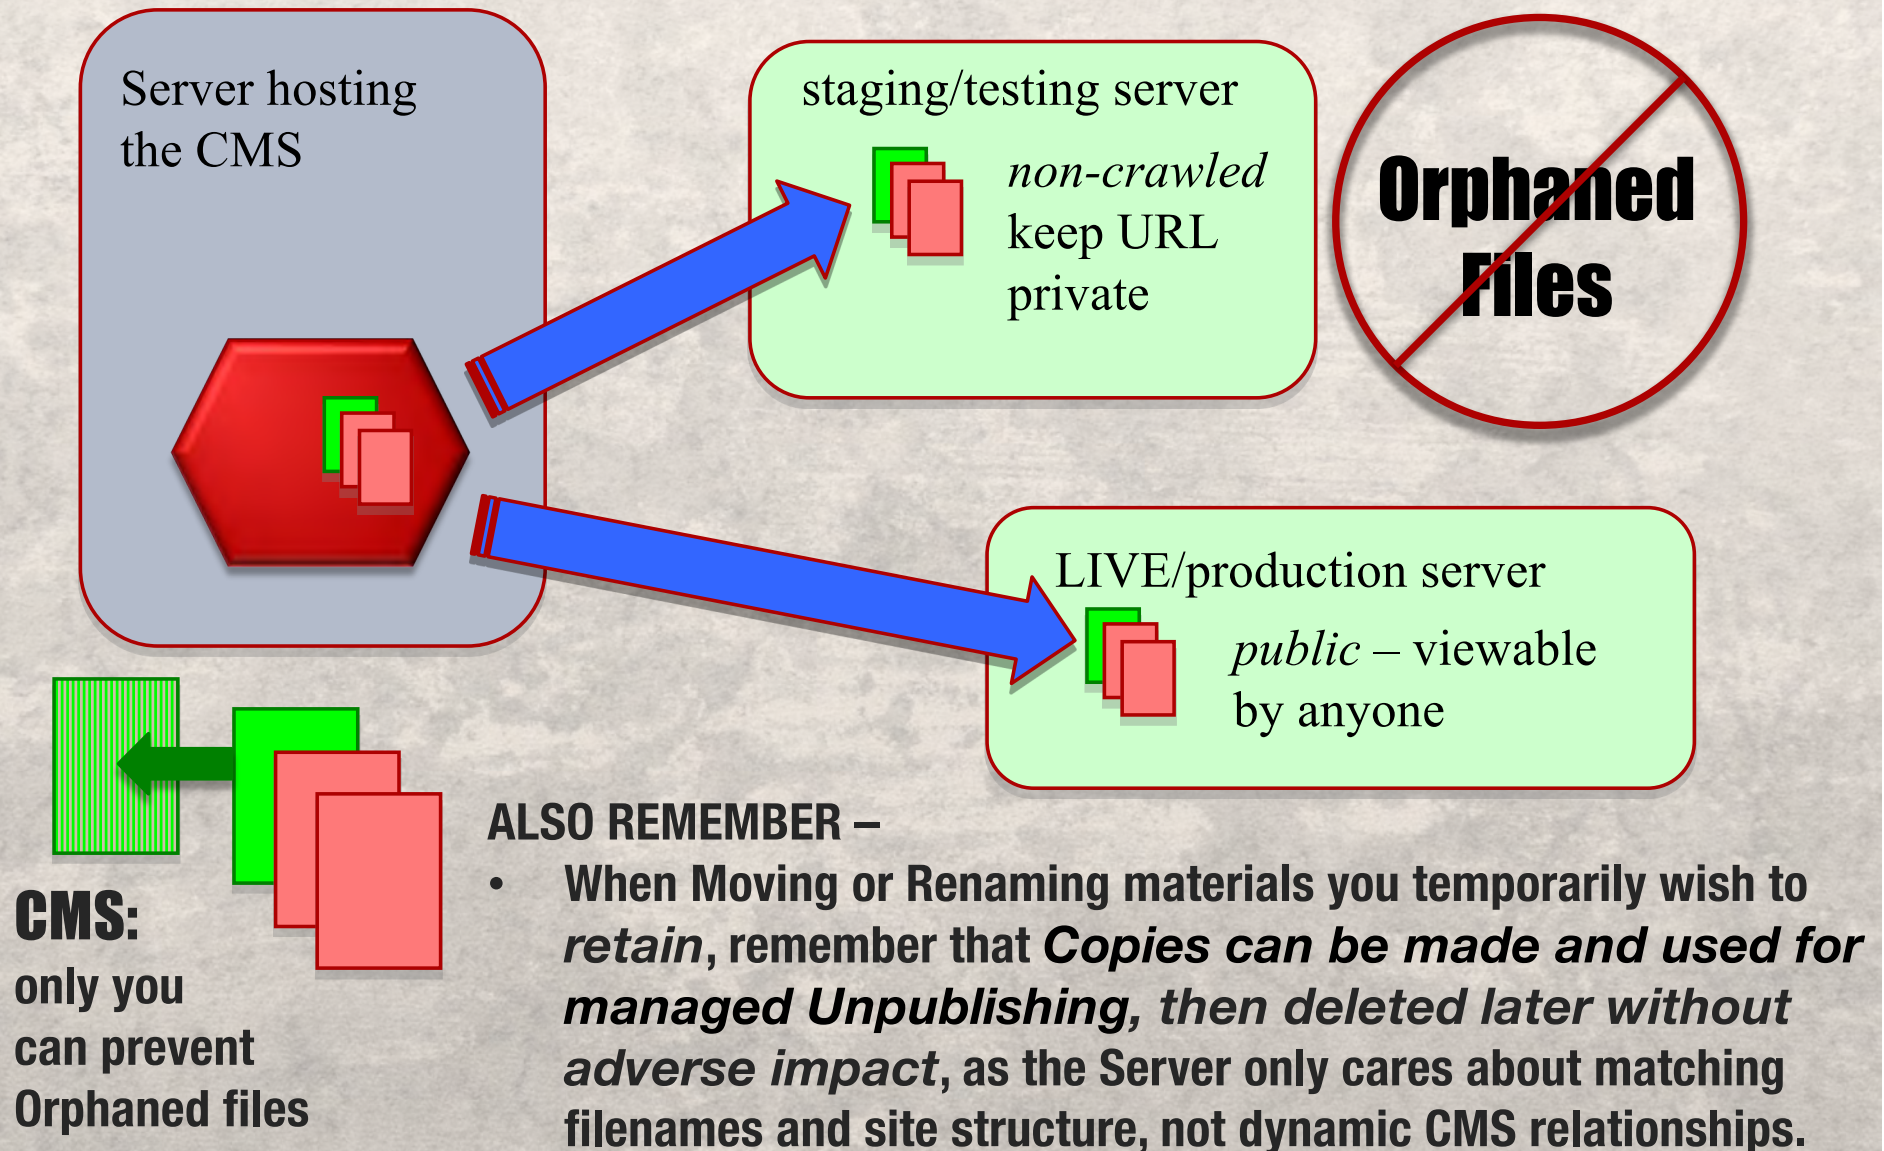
Server hosting the CMS

staging/testing server

*non-crawled* keep URL private

Orphaned Files

LIVE/production server

*public* – viewable by anyone

CMS:
only you can prevent Orphaned files

ALSO REMEMBER –
• When Moving or Renaming materials you temporarily wish to *retain*, remember that ***Copies can be made and used for managed Unpublishing****, then deleted later without adverse impact*, as the Server only cares about matching filenames and site structure, not dynamic CMS relationships.